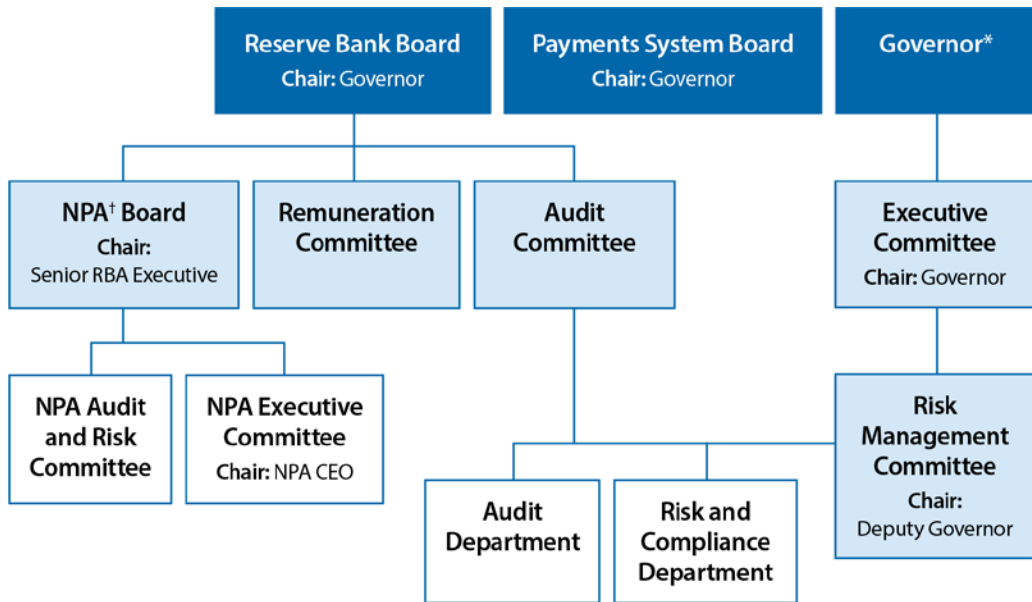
Reserve Bank Board
Chair: Governor

Payments System Board
Chair: Governor

Governor*

NPA† Board
Chair:
Senior RBA Executive

Remuneration Committee

Audit Committee

Executive Committee
Chair: Governor

NPA Audit and Risk Committee

NPA Executive Committee
Chair: NPA CEO

Risk Management Committee
Chair:
Deputy Governor

Audit Department

Risk and Compliance Department